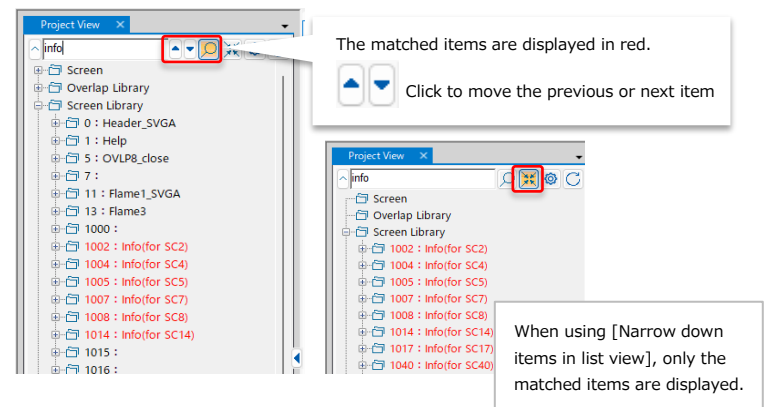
Project View ✕
info
Screen
Overlap Library
Screen Library
0：Header_SVGA
1：Help
5：OVLP8_close
7：
11：Flame1_SVGA
13：Flame3
1000：
1002：Info(for SC2)
1004：Info(for SC4)
1005：Info(for SC5)
1007：Info(for SC7)
1008：Info(for SC8)
1014：Info(for SC14)
1015：
1016：

The matched items are displayed in red.

Click to move the previous or next item

Project View ✕
info
Screen
Overlap Library
Screen Library
1002：Info(for SC2)
1004：Info(for SC4)
1005：Info(for SC5)
1007：Info(for SC7)
1008：Info(for SC8)
1014：Info(for SC14)
1017：Info(for SC17)
1040：Info(for SC40)

When using [Narrow down items in list view], only the matched items are displayed.